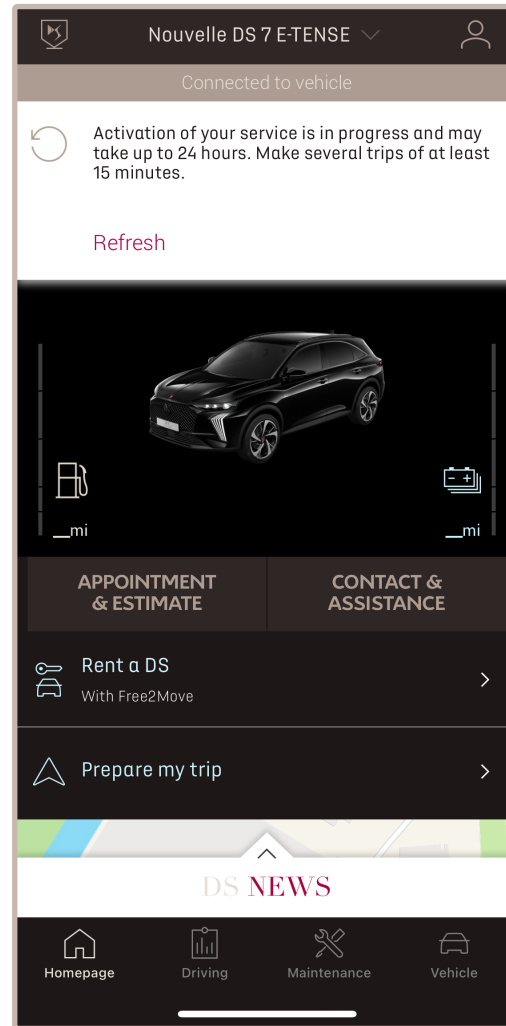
Nouvelle DS 7 E-TENSE

Connected to vehicle

Activation of your service is in progress and may take up to 24 hours. Make several trips of at least 15 minutes.

Refresh

__mi

__mi

APPOINTMENT & ESTIMATE

CONTACT & ASSISTANCE

Rent a DS
With Free2Move

Prepare my trip

DS NEWS

Homepage

Driving

Maintenance

Vehicle